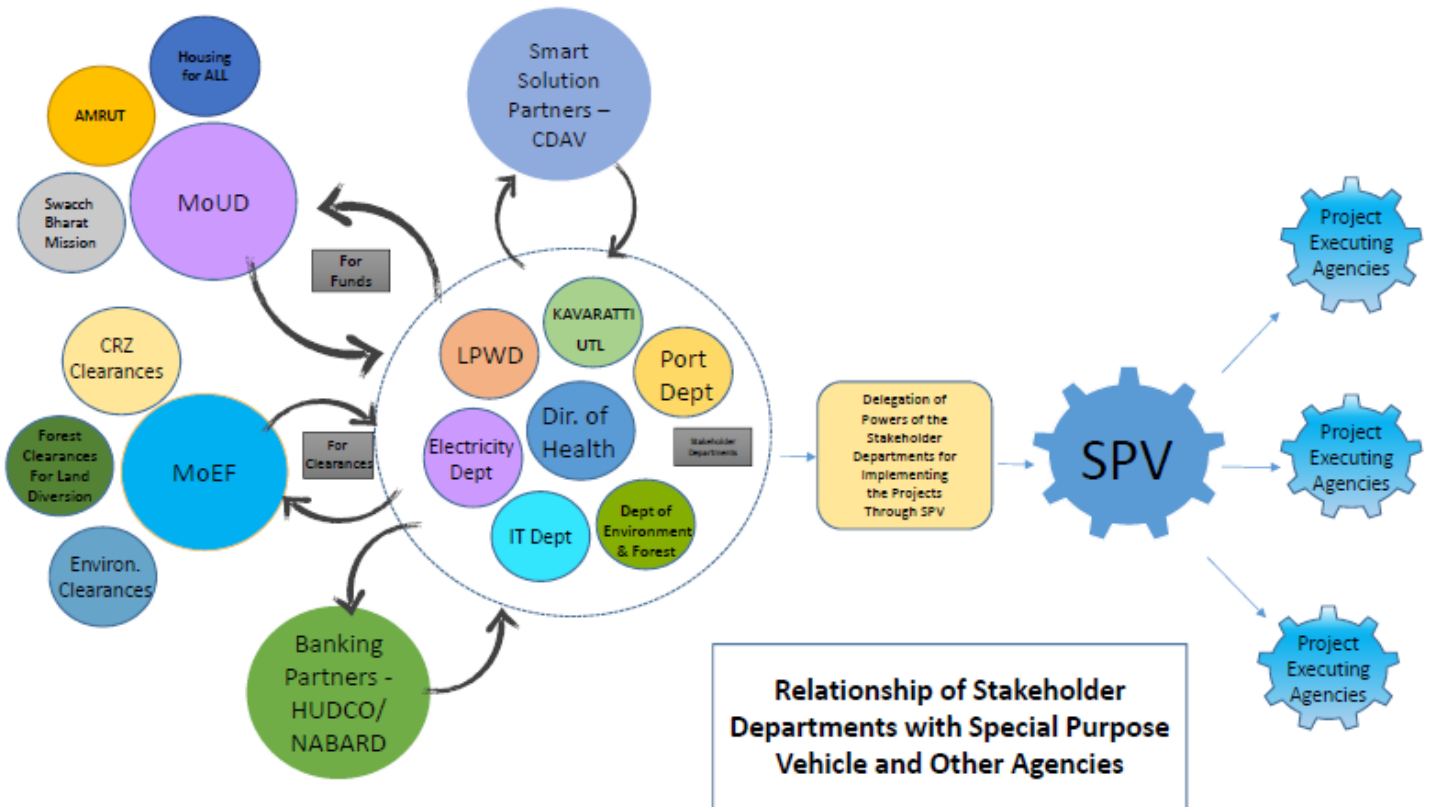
Housing for ALL

AMRUT

Swacch Bharat Mission

MoUD

Smart Solution Partners – CDAV

For Funds

CRZ Clearances

Forest Clearances For Land Diversion

MoEF

For Clearances

Environ. Clearances

KAVARATTI UTL

LPWD

Port Dept

Dir. of Health

Electricity Dept

Stakeholder Departments

IT Dept

Dept of Environment & Forest

Banking Partners - HUDCO/ NABARD

Delegation of Powers of the Stakeholder Departments for Implementing the Projects Through SPV

SPV

Project Executing Agencies

Project Executing Agencies

Project Executing Agencies

Relationship of Stakeholder Departments with Special Purpose Vehicle and Other Agencies